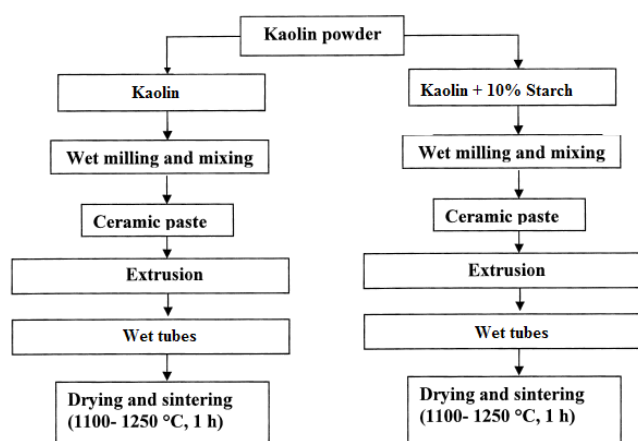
Kaolin powder

Kaolin

Wet milling and mixing

Ceramic paste

Extrusion

Wet tubes

Drying and sintering (1100- 1250 °C, 1 h)

Kaolin + 10% Starch

Wet milling and mixing

Ceramic paste

Extrusion

Wet tubes

Drying and sintering (1100- 1250 °C, 1 h)